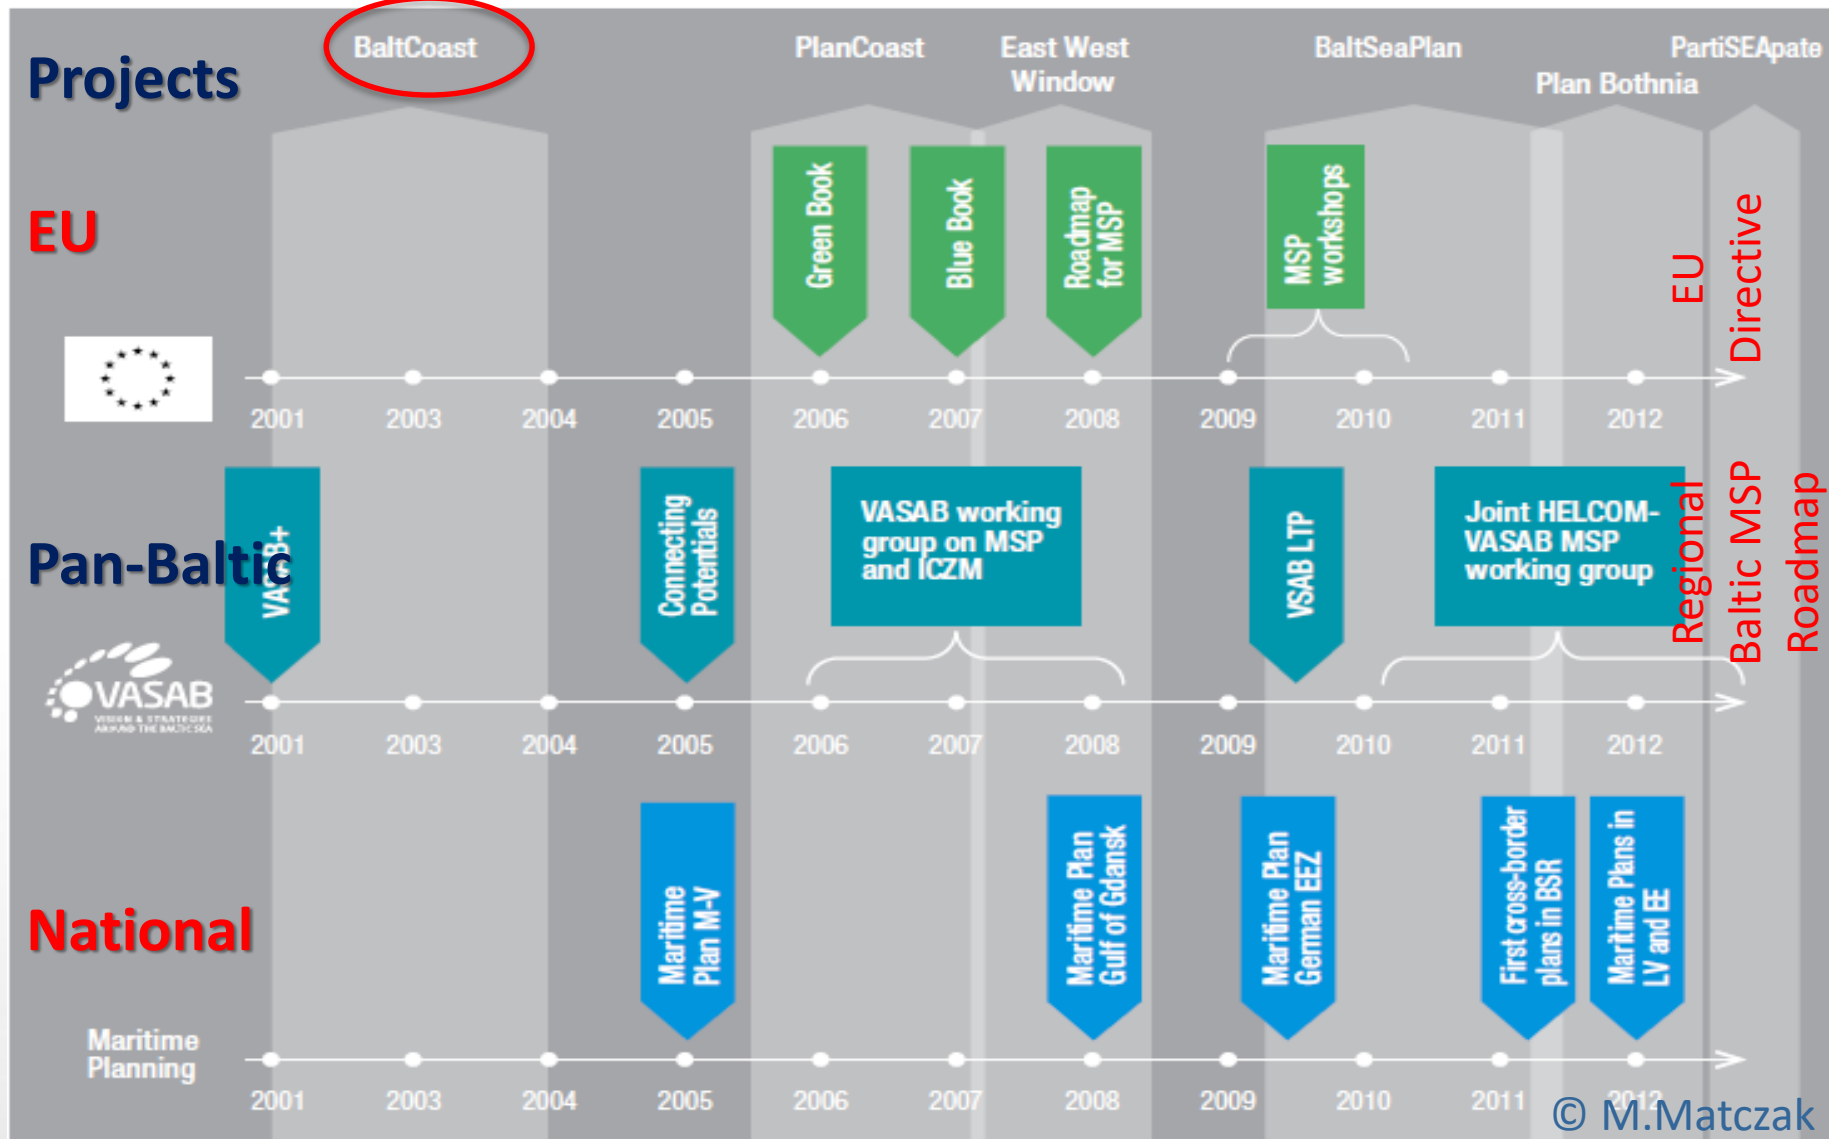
Projects

BaltCoast

PlanCoast

East West Window

BaltSeaPlan

ParTiSEApate

Plan Bothnia

EU

Green Book

Blue Book

Roadmap for MSP

MSP workshops

EU Directive

2001 2003 2004 2005 2006 2007 2008 2009 2010 2011 2012

Pan-Baltic

VASAB+

Connecting Potentials

VASAB working group on MSP and ICZM

VSAB LTP

Joint HELCOM-VASAB MSP working group

Regional Baltic MSP Roadmap

VASAB
VISION & STRATEGIES AROUND THE BALTIC SEA

2001 2003 2004 2005 2006 2007 2008 2009 2010 2011 2012

National

Maritime Plan M-V

Maritime Plan Gulf of Gdansk

Maritime Plan German EEZ

First cross-border plans in BSR

Maritime Plans in LV and EE

Maritime Planning

2001 2003 2004 2005 2006 2007 2008 2009 2010 2011 2012

© M.Matczak